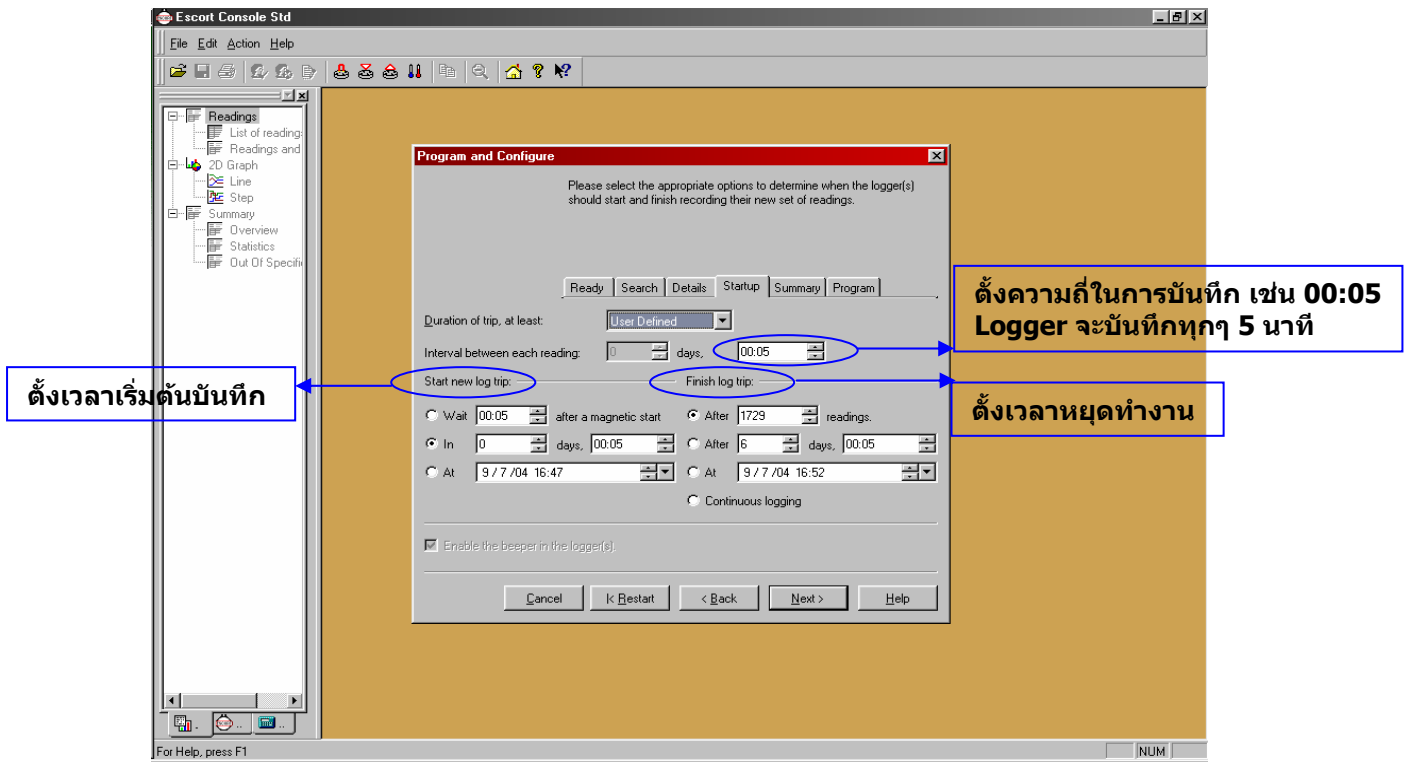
Escort Console Std

File Edit Action Help

Readings
List of reading:
Readings and
2D Graph
Line
Step
Summary
Overview
Statistics
Out Of Specifi

Program and Configure

Please select the appropriate options to determine when the logger(s) should start and finish recording their new set of readings.

Ready | Search | Details | Startup | Summary | Program

Duration of trip, at least: User Defined

Interval between each reading: 0 days, 00:05

Start new log trip:
Wait 00:05 after a magnetic start
In 0 days, 00:05
At 9 / 7 /04 16:47

Finish log trip:
After 1729 readings.
After 6 days, 00:05
At 9 / 7 /04 16:52
Continuous logging

Enable the beeper in the logger(s).

Cancel | |< Restart | < Back | Next > | Help

ตั้งความถี่ในการบันทึก เช่น 00:05 Logger จะบันทึกทุกๆ 5 นาที

ตั้งเวลาเริ่มต้นบันทึก

ตั้งเวลาหยุดทำงาน

For Help, press F1

NUM